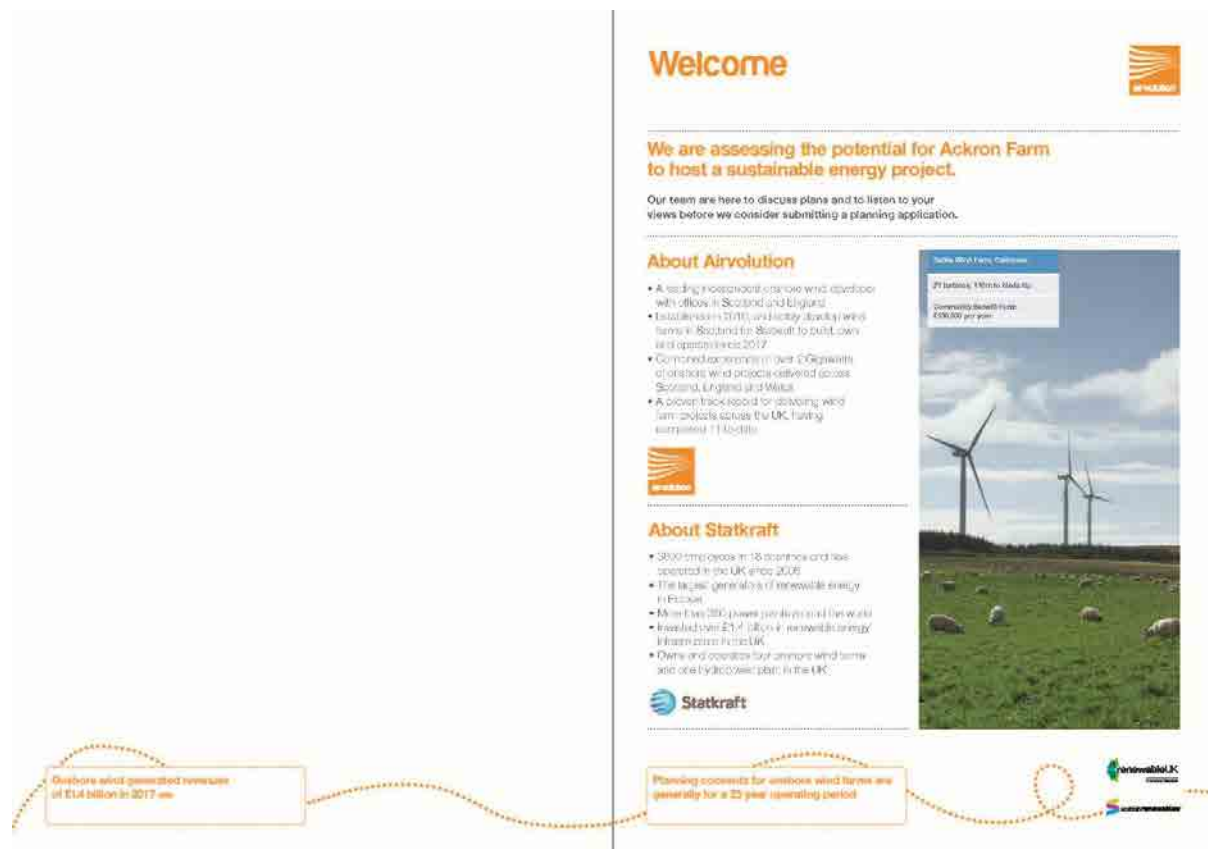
Welcome

airvolution

We are assessing the potential for Ackron Farm to host a sustainable energy project.

Our team are here to discuss plans and to listen to your views before we consider submitting a planning application.

About Airvolution

• A leading independent onshore wind developer with offices in Scotland and England
• Established in 2010, and today develop wind farms in Scotland for Statkraft to build, own and operate since 2017
• Combined experience in over 2 Gigawatts of onshore wind projects delivered across Scotland, England and Wales
• A proven track record for delivering wind farm projects across the UK, having completed 11 to date

airvolution

About Statkraft

• 3500 employees in 18 countries and has operated in the UK since 2006
• The largest generator of renewable energy in Europe
• More than 350 power plants around the world
• Invested over £1.4 billion in renewable energy infrastructure in the UK
• Owns and operates four onshore wind farms and one hydropower plant in the UK

Statkraft

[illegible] Wind Farm, Caithness

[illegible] turbines, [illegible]

Community Benefit Fund £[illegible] per year

Onshore wind generated revenues of £1.4 billion in 2017 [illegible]

Planning consents for onshore wind farms are generally for a 25 year operating period

renewableUK

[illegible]